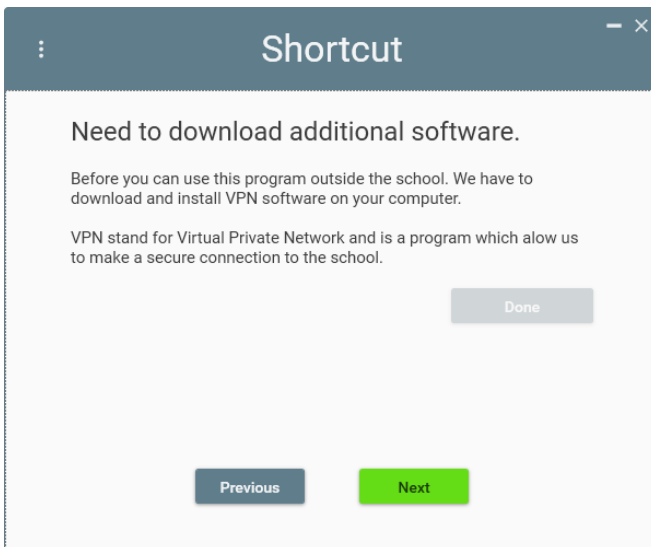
Shortcut

Need to download additional software.

Before you can use this program outside the school. We have to download and install VPN software on your computer.

VPN stand for Virtual Private Network and is a program which alow us to make a secure connection to the school.

Done

Previous

Next